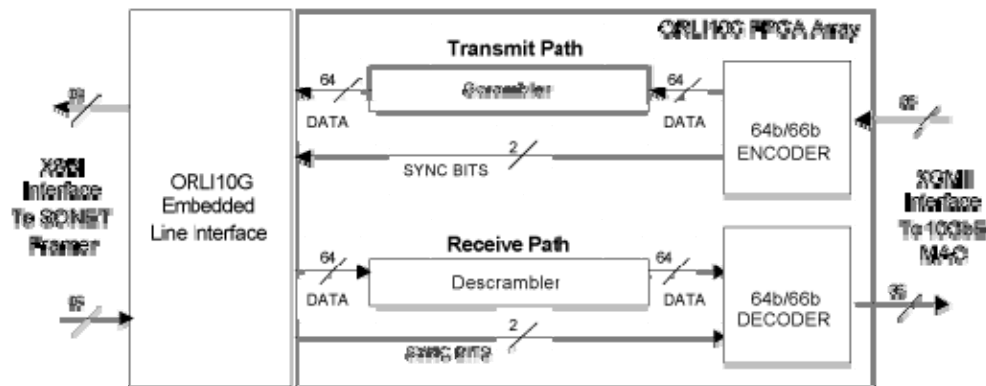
ORLI10G FPGA Array

Transmit Path

64

DATA

Scrambler

64

DATA

64b/66b ENCODER

2

SYNC BITS

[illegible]

XSBI Interface To SONET Framer

ORLI10G Embedded Line interface

XGMII Interface To 10GbE MAC

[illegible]

Receive Path

64

DATA

Descrambler

64

DATA

64b/66b DECODER

2

SYNC BITS

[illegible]

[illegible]